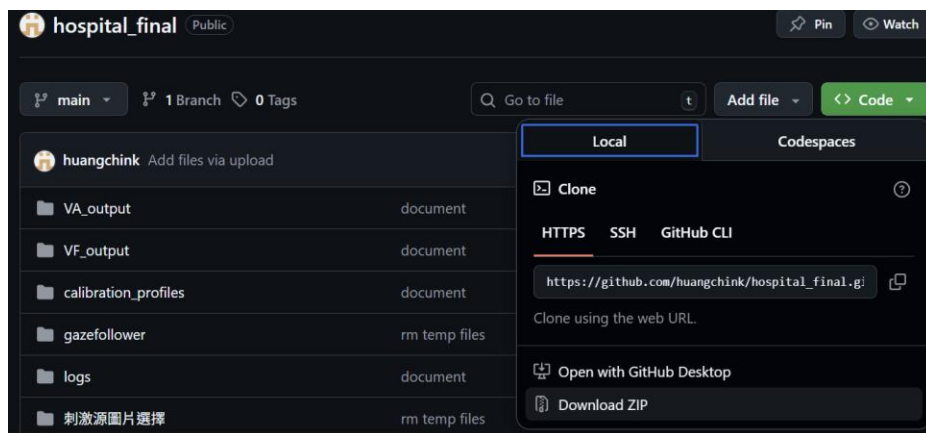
hospital_final Public

Pin Watch

main 1 Branch 0 Tags

Go to file t Add file Code

huangchink Add files via upload

VA_output document
VF_output document
calibration_profiles document
gazefollower rm temp files
logs document
刺激源圖片選擇 rm temp files

Local Codespaces

Clone

HTTPS SSH GitHub CLI

https://github.com/huangchink/hospital_final.g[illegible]

Clone using the web URL.

Open with GitHub Desktop

Download ZIP